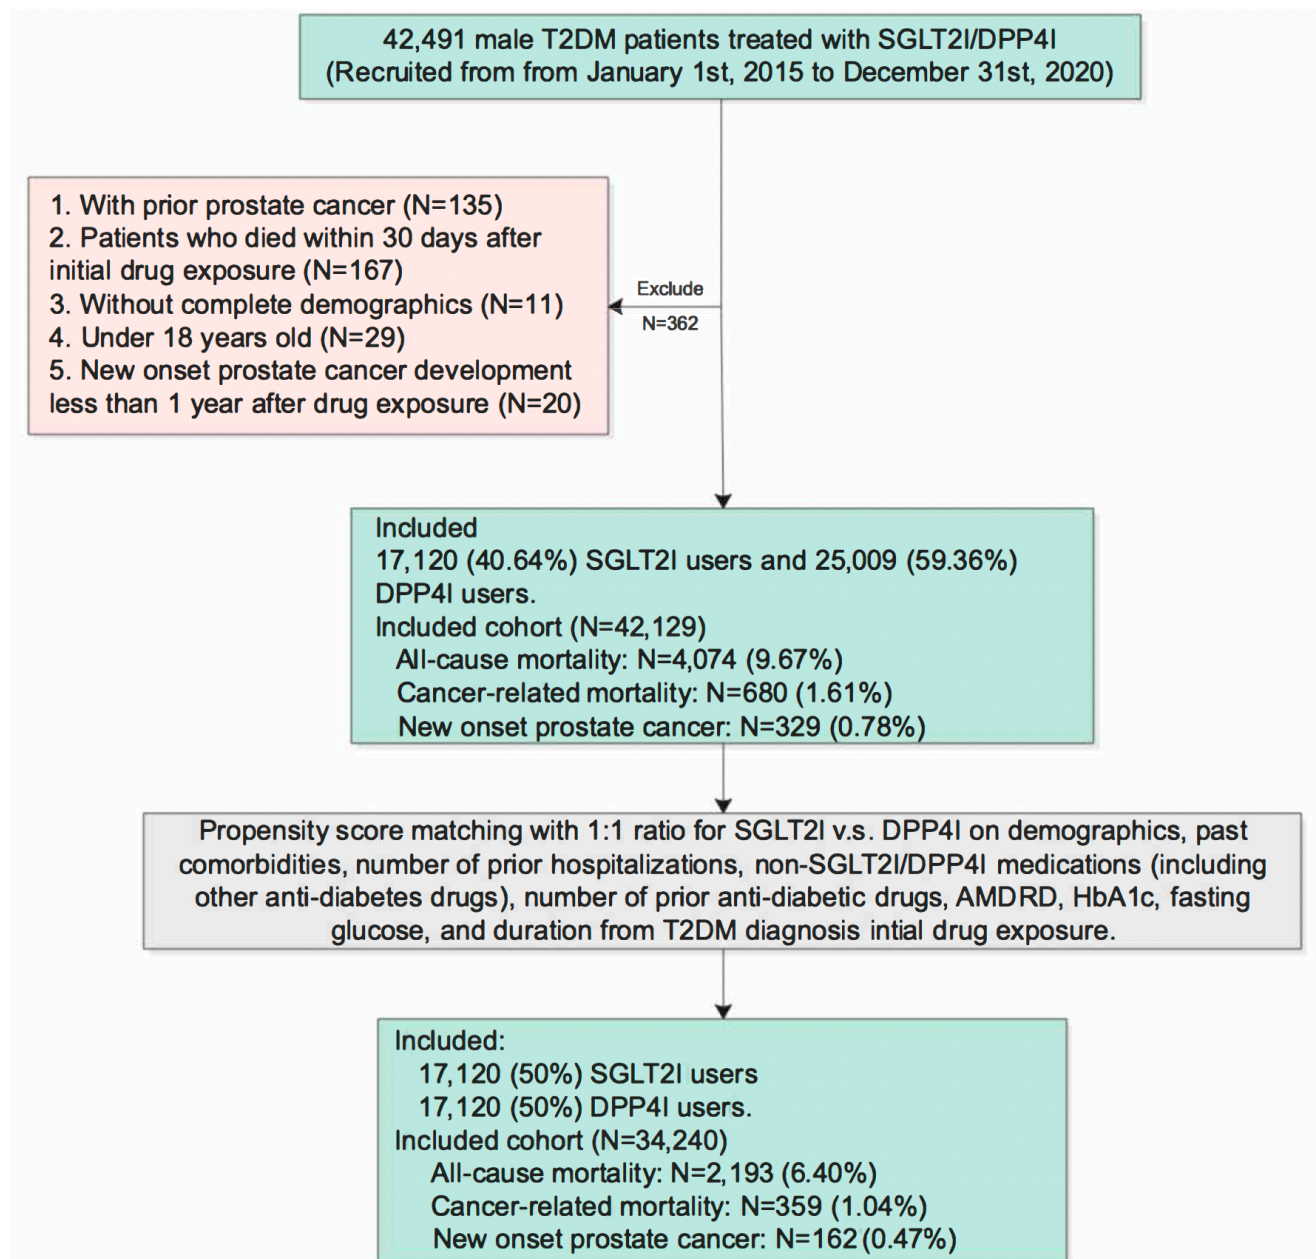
42,491 male T2DM patients treated with SGLT2I/DPP4I
(Recruited from from January 1st, 2015 to December 31st, 2020)

1. With prior prostate cancer (N=135)
2. Patients who died within 30 days after initial drug exposure (N=167)
3. Without complete demographics (N=11)
4. Under 18 years old (N=29)
5. New onset prostate cancer development less than 1 year after drug exposure (N=20)

Exclude
N=362

Included
17,120 (40.64%) SGLT2I users and 25,009 (59.36%) DPP4I users.
Included cohort (N=42,129)
All-cause mortality: N=4,074 (9.67%)
Cancer-related mortality: N=680 (1.61%)
New onset prostate cancer: N=329 (0.78%)

Propensity score matching with 1:1 ratio for SGLT2I v.s. DPP4I on demographics, past comorbidities, number of prior hospitalizations, non-SGLT2I/DPP4I medications (including other anti-diabetes drugs), number of prior anti-diabetic drugs, AMDRD, HbA1c, fasting glucose, and duration from T2DM diagnosis intial drug exposure.

Included:
17,120 (50%) SGLT2I users
17,120 (50%) DPP4I users.
Included cohort (N=34,240)
All-cause mortality: N=2,193 (6.40%)
Cancer-related mortality: N=359 (1.04%)
New onset prostate cancer: N=162 (0.47%)